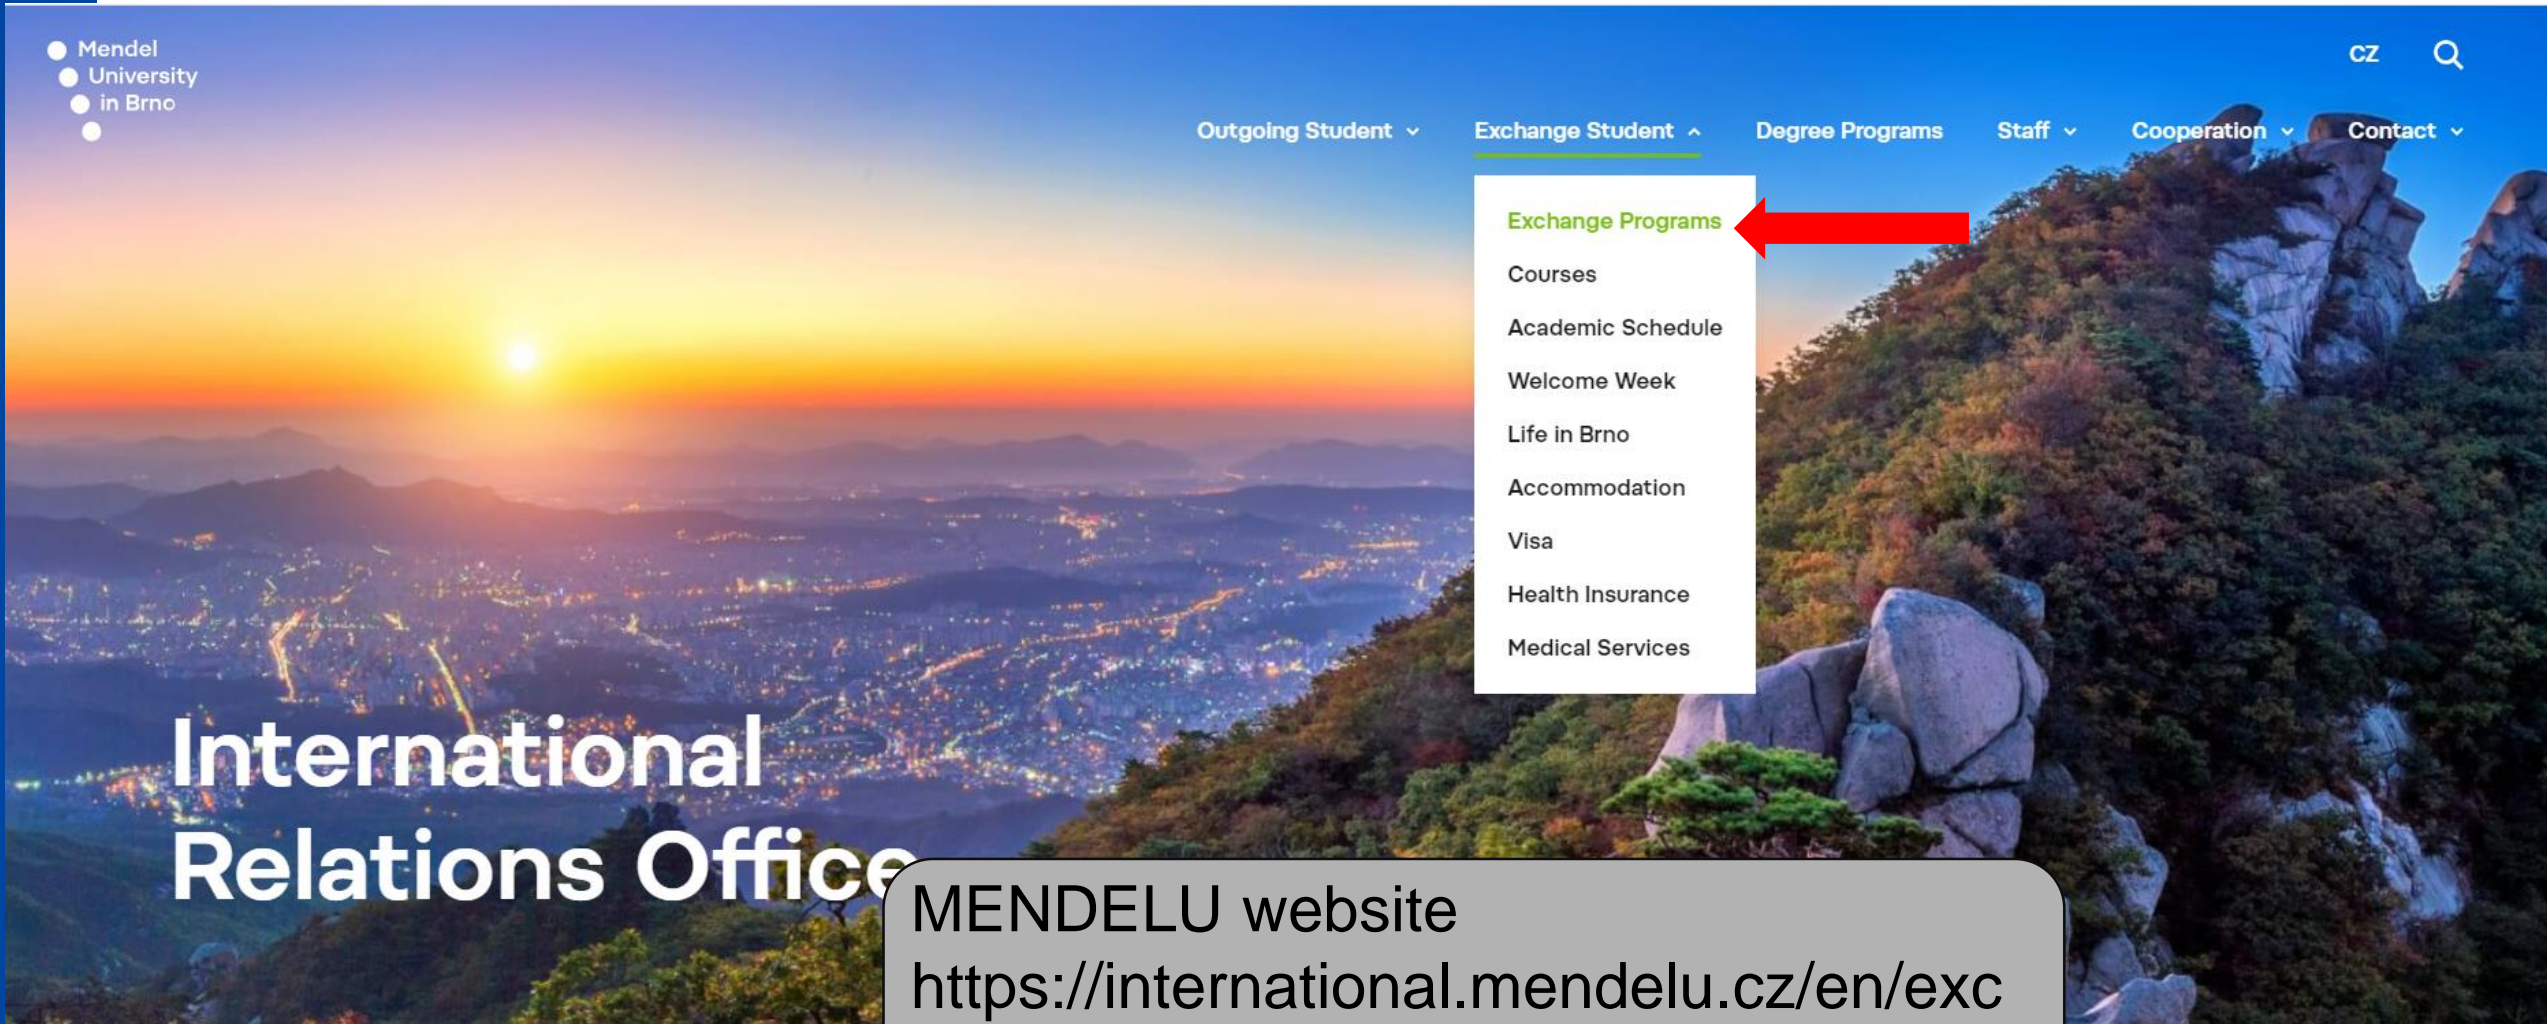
Mendel
University
in Brno

CZ

Outgoing Student
Exchange Student
Degree Programs
Staff
Cooperation
Contact

Exchange Programs
Courses
Academic Schedule
Welcome Week
Life in Brno
Accommodation
Visa
Health Insurance
Medical Services

International Relations Office

MENDELU website
https://international.mendelu.cz/en/exc